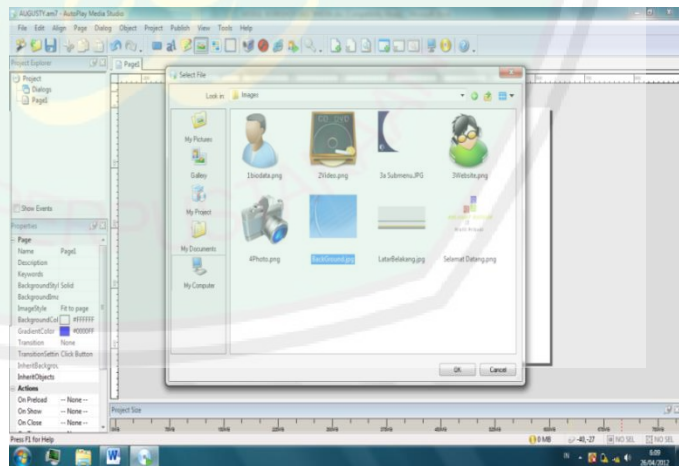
AUGUSTY.am7 - AutoPlay Media Studio

File Edit Align Page Dialog Object Project Publish View Tools Help

Project Explorer

Page1

Project
Dialogs
Page1

Show Events

Properties

Page
Name Page1
Description
Keywords
BackgroundStyl Solid
BackgroundIma
ImageStyle Fit to page
BackgroundCol #FFFFFF
GradientColor #0000FF
Transition None
TransitionSettin Click Button
InheritBackgrou
InheritObjects
Actions
On Preload -- None --
On Show -- None --
On Close -- None --

Select File

Look in Images

My Pictures
Gallery
My Project
My Documents
My Computer

1biodata.png
2Video.png
3a Submenu.JPG
3Website.png
4Photo.png
BackGround.png
LatarBelakang.jpg
Selamat Datang.png

OK Cancel

Project Size

Press F1 for Help

0 MB -40,-27 NO SEL NO SEL

IN 6:09 26/04/2012